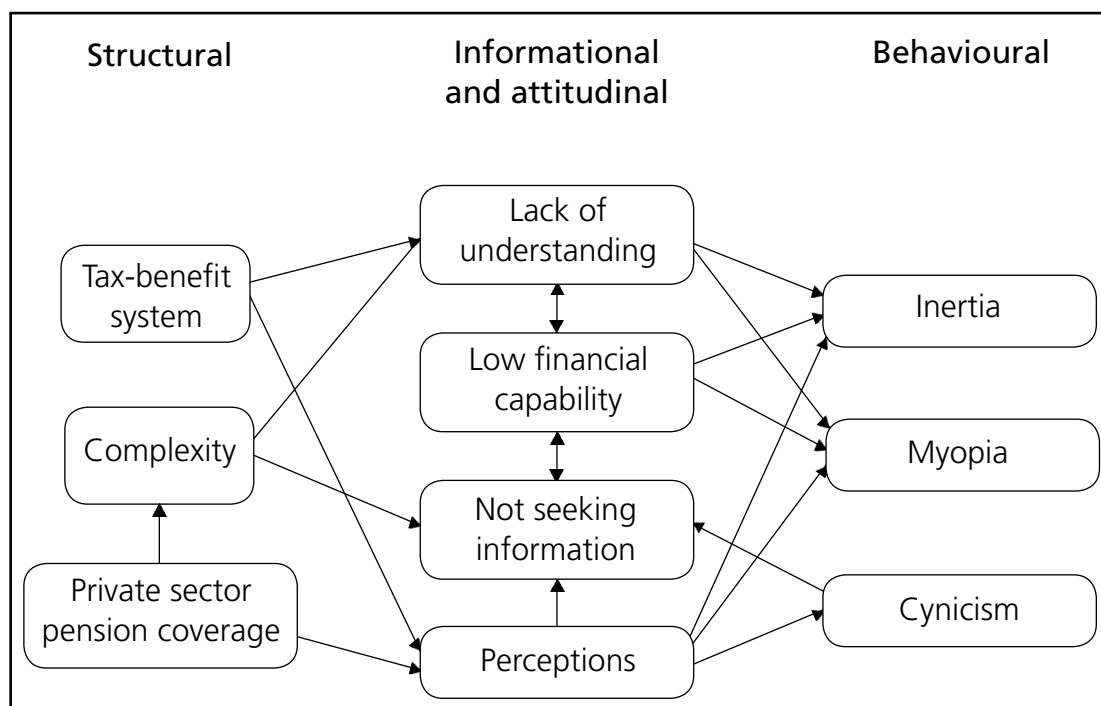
Structural

Informational and attitudinal

Behavioural

Tax-benefit system

Complexity

Private sector pension coverage

Lack of understanding

Low financial capability

Not seeking information

Perceptions

Inertia

Myopia

Cynicism